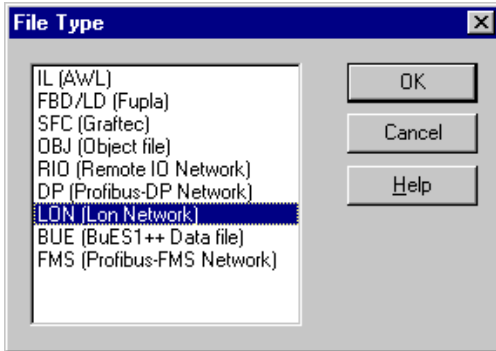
File Type

IL (AWL)
FBD/LD (Fupla)
SFC (Graftec)
OBJ (Object file)
RIO (Remote IO Network)
DP (Profibus-DP Network)
LON (Lon Network)
BUE (BuES1++ Data file)
FMS (Profibus-FMS Network)

OK
Cancel
Help